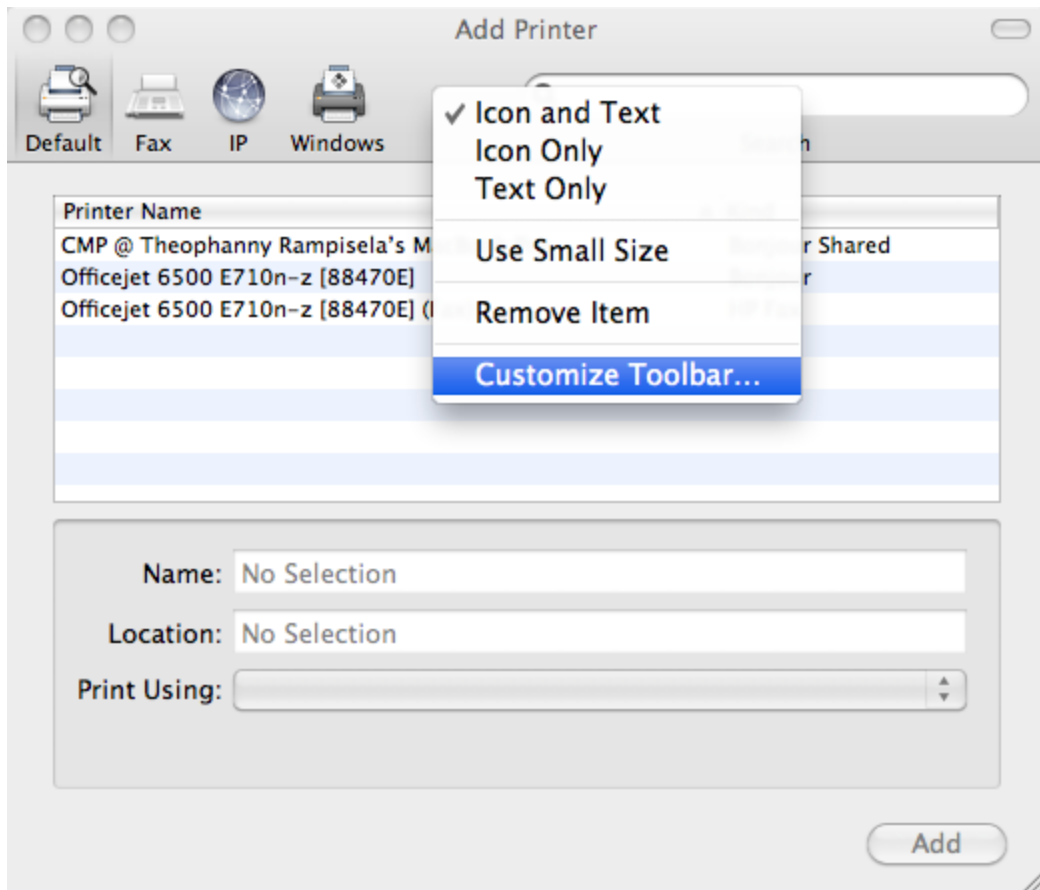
Add Printer

Default Fax IP Windows

Search

✓ Icon and Text
Icon Only
Text Only

Use Small Size

Remove Item

Customize Toolbar...

| Printer Name | Kind |
|---|---|
| CMP @ Theophanny Rampisela's M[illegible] | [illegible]r Shared |
| Officejet 6500 E710n-z [88470E] | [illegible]r |
| Officejet 6500 E710n-z [88470E] ([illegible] | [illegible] |

Name: No Selection

Location: No Selection

Print Using:

Add